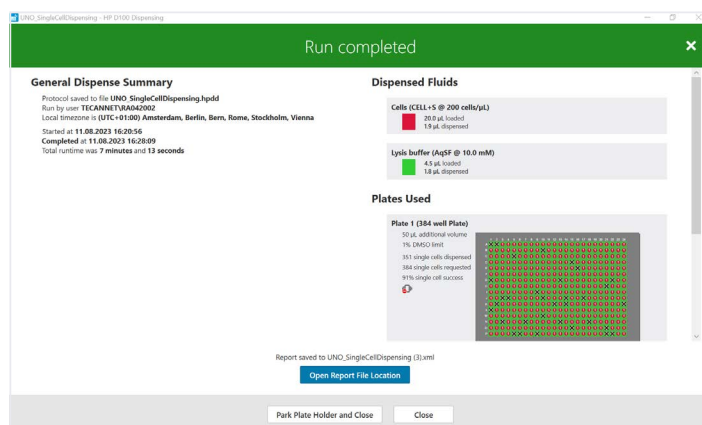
UNO_SingleCellDispensing - HP D100 Dispensing

Run completed

General Dispense Summary

Protocol saved to file UNO_SingleCellDispensing.hpdd
Run by user TECANNET\RA042002
Local timezone is (UTC+01:00) Amsterdam, Berlin, Bern, Rome, Stockholm, Vienna

Started at 11.08.2023 16:20:56
Completed at 11.08.2023 16:28:09
Total runtime was 7 minutes and 13 seconds

Dispensed Fluids

Cells (CELL+S @ 200 cells/µL)
20.0 µL loaded
1.9 µL dispensed

Lysis buffer (AqSF @ 10.0 mM)
4.5 µL loaded
1.8 µL dispensed

Plates Used

Plate 1 (384 well Plate)
50 µL additional volume
1% DMSO limit
351 single cells dispensed
384 single cells requested
91% single cell success

Report saved to UNO_SingleCellDispensing (3).xml

Open Report File Location

Park Plate Holder and Close

Close